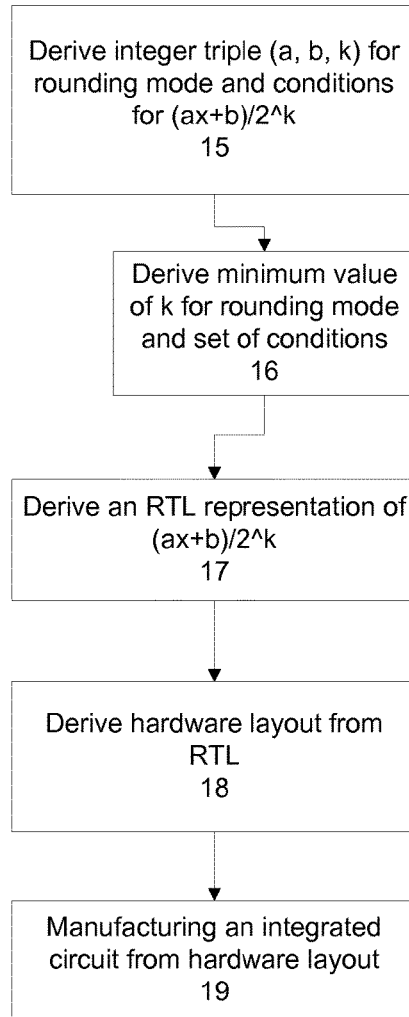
Derive integer triple (a, b, k) for rounding mode and conditions for (ax+b)/2^k
15

Derive minimum value of k for rounding mode and set of conditions
16

Derive an RTL representation of (ax+b)/2^k
17

Derive hardware layout from RTL
18

Manufacturing an integrated circuit from hardware layout
19